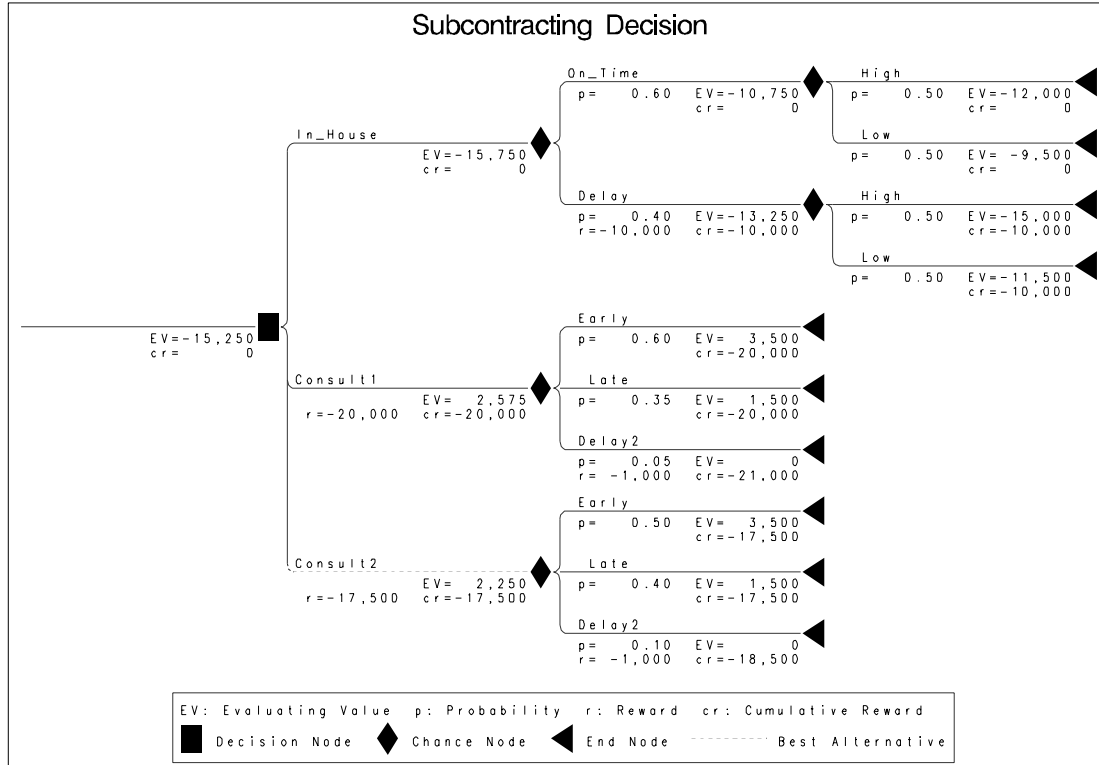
Subcontracting Decision

EV=-15,250
cr= 0

In_House
EV=-15,750
cr= 0

On_Time
p= 0.60 EV=-10,750
cr= 0

High
p= 0.50 EV=-12,000
cr= 0

Low
p= 0.50 EV= -9,500
cr= 0

Delay
p= 0.40 EV=-13,250
r=-10,000 cr=-10,000

High
p= 0.50 EV=-15,000
cr=-10,000

Low
p= 0.50 EV=-11,500
cr=-10,000

Consult1
EV= 2,575
r=-20,000 cr=-20,000

Early
p= 0.60 EV= 3,500
cr=-20,000

Late
p= 0.35 EV= 1,500
cr=-20,000

Delay2
p= 0.05 EV= 0
r= -1,000 cr=-21,000

Consult2
EV= 2,250
r=-17,500 cr=-17,500

Early
p= 0.50 EV= 3,500
cr=-17,500

Late
p= 0.40 EV= 1,500
cr=-17,500

Delay2
p= 0.10 EV= 0
r= -1,000 cr=-18,500

EV: Evaluating Value p: Probability r: Reward cr: Cumulative Reward
Decision Node Chance Node End Node Best Alternative